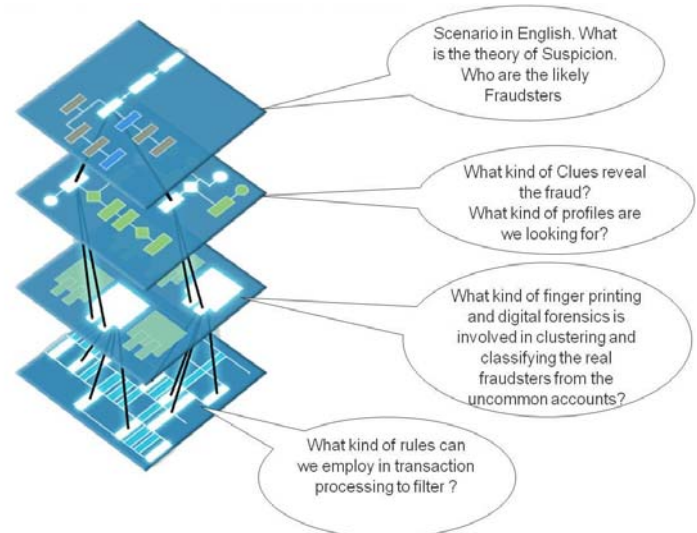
Scenario in English. What is the theory of Suspicion. Who are the likely Fraudsters

What kind of Clues reveal the fraud? What kind of profiles are we looking for?

What kind of finger printing and digital forensics is involved in clustering and classifying the real fraudsters from the uncommon accounts?

What kind of rules can we employ in transaction processing to filter ?